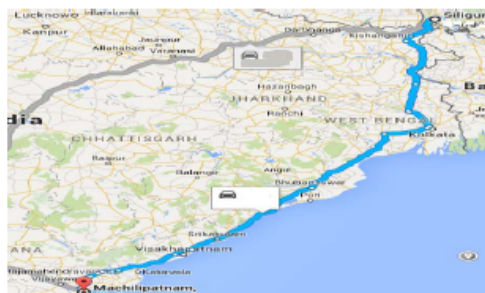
Lucknow
Faizabad
Kanpur
Jaunpur
Allahabad
Varanasi
Darbhanga
Kishanganj
Siliguri
Hazaribagh
JHARKHAND
Ranchi
dia
CHHATTISGARH
WEST BENGAL
Kolkata
Ba
Raipur
Balangir
Angul
Bhubaneswar
Puri
Srikakulam
Visakhapatnam
Rajamahendravaram
Kakinada
Vijayawada
Machilipatnam